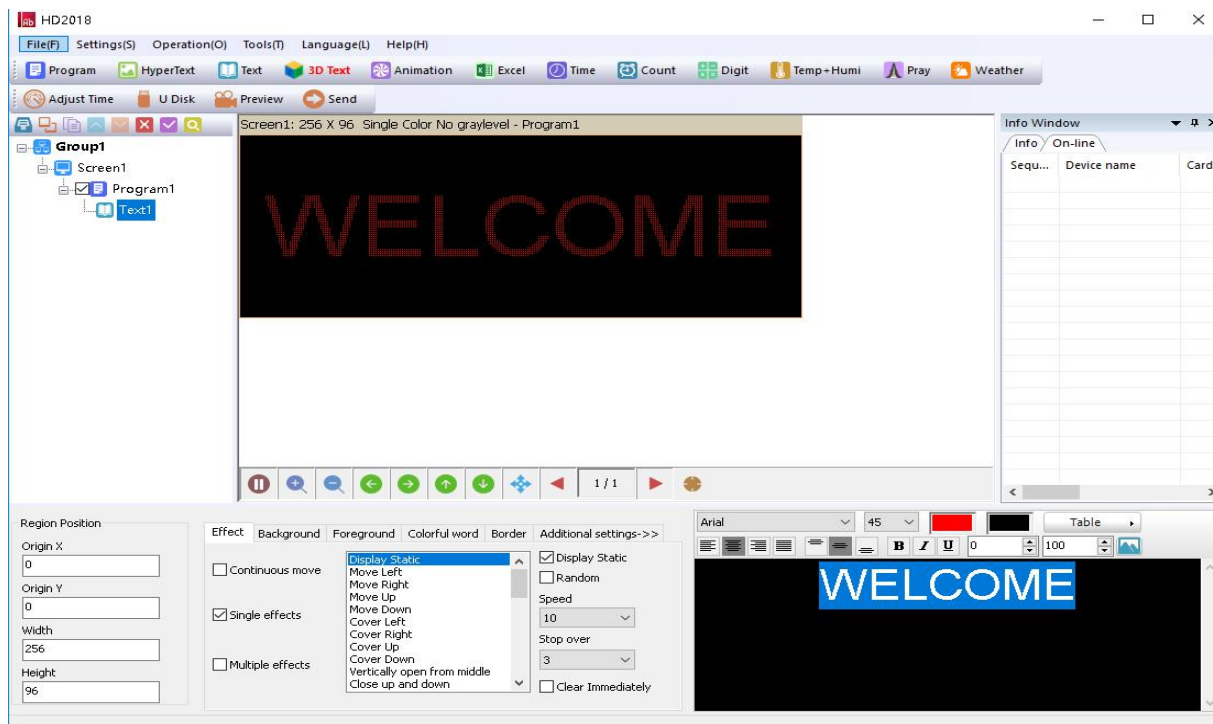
HD2018

File(F) Settings(S) Operation(O) Tools(T) Language(L) Help(H)

Program HyperText Text 3D Text Animation Excel Time Count Digit Temp+Humi Pray Weather

Adjust Time U Disk Preview Send

Group1
Screen1
Program1
Text1

Screen1: 256 X 96 Single Color No graylevel - Program1

WELCOME

1 / 1

Info Window
Info On-line
Sequ... Device name Card

Region Position
Origin X
0
Origin Y
0
Width
256
Height
96

Effect Background Foreground Colorful word Border Additional settings->>

Continuous move
Single effects
Multiple effects

Display Static
Move Left
Move Right
Move Up
Move Down
Cover Left
Cover Right
Cover Up
Cover Down
Vertically open from middle
Close up and down

Display Static
Random
Speed
10
Stop over
3
Clear Immediately

Arial 45 Table

B I U 0 100

WELCOME